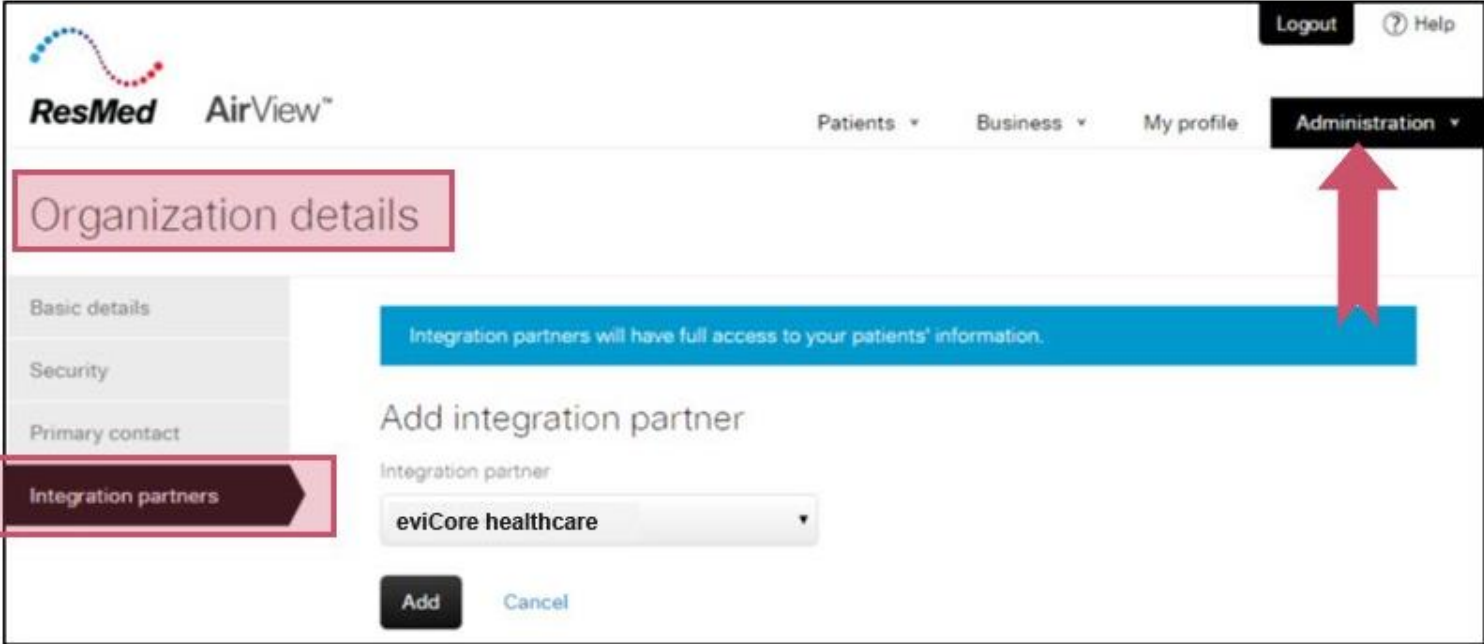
Logout
? Help

ResMed AirView™

Patients ▾
Business ▾
My profile
Administration ▾

Organization details

Basic details
Security
Primary contact
Integration partners

Integration partners will have full access to your patients' information.

Add integration partner

Integration partner

eviCore healthcare ▾

Add
Cancel